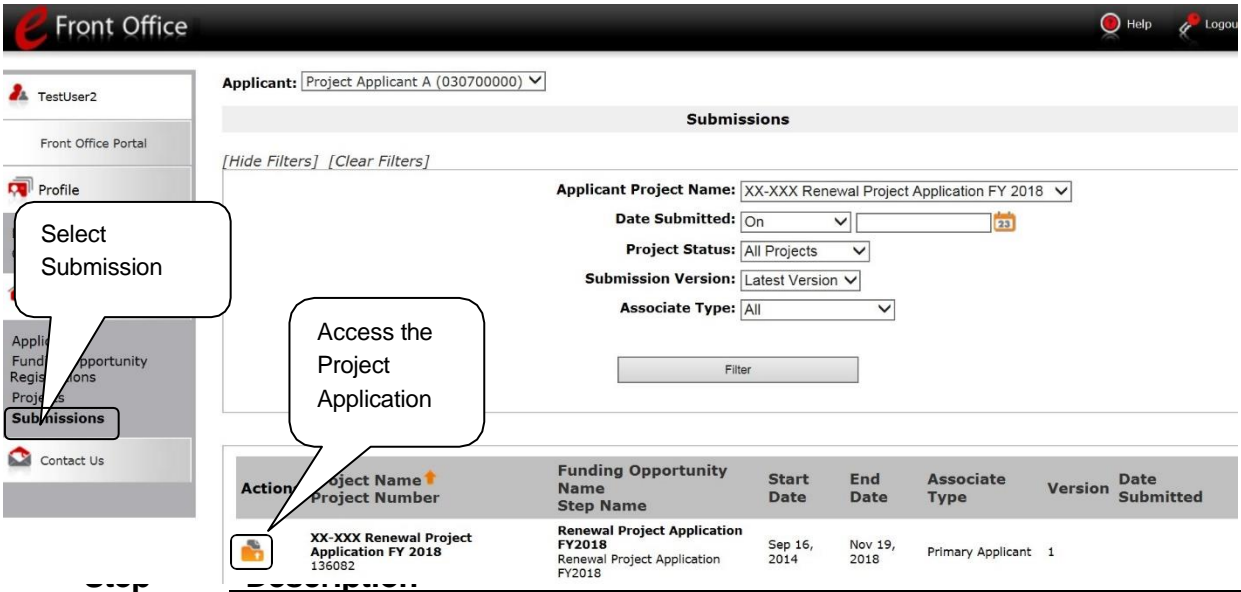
Front Office

Help Logou

TestUser2

Front Office Portal

Profile

Select Submission

Applic
Fund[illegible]pportunity
Regis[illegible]ions
Proj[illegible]s
Submissions

Contact Us

Applicant: Project Applicant A (030700000)

Submissions

[Hide Filters] [Clear Filters]

Applicant Project Name: XX-XXX Renewal Project Application FY 2018

Date Submitted: On

Project Status: All Projects

Submission Version: Latest Version

Associate Type: All

Access the Project Application

Filter

| Action | Project Name Project Number | Funding Opportunity Name Step Name | Start Date | End Date | Associate Type | Version | Date Submitted |
|---|---|---|---|---|---|---|---|
| | XX-XXX Renewal Project Application FY 2018 136082 | Renewal Project Application FY2018 Renewal Project Application FY2018 | Sep 16, 2014 | Nov 19, 2018 | Primary Applicant | 1 | |

Step Description